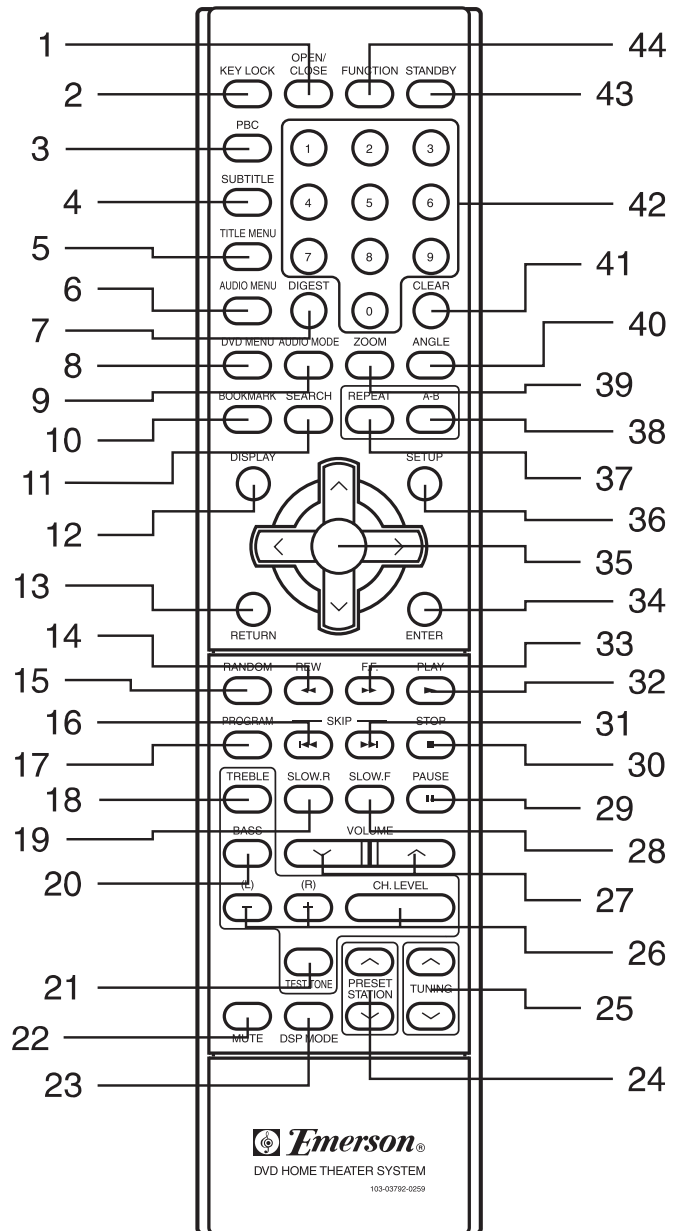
1
OPEN/CLOSE
FUNCTION
STANDBY
44
2
KEY LOCK
43
3
PBC
1
2
3
4
SUBTITLE
4
5
6
42
5
TITLE MENU
7
8
9
41
6
AUDIO MENU
DIGEST
0
CLEAR
7
40
8
DVD MENU
AUDIO MODE
ZOOM
ANGLE
39
9
BOOKMARK
SEARCH
REPEAT
A-B
10
38
11
37
DISPLAY
SETUP
12
36
35
13
34
RETURN
ENTER
14
33
15
RANDOM
REW
F.F.
PLAY
32
16
SKIP
31
17
PROGRAM
STOP
30
18
TREBLE
SLOW.R
SLOW.F
PAUSE
29
19
BASS
VOLUME
28
20
(L)
(R)
CH. LEVEL
27
−
+
26
21
TEST TONE
PRESET STATION
TUNING
25
22
MUTE
DSP MODE
23
24
Emerson®
DVD HOME THEATER SYSTEM
103-03792-0259